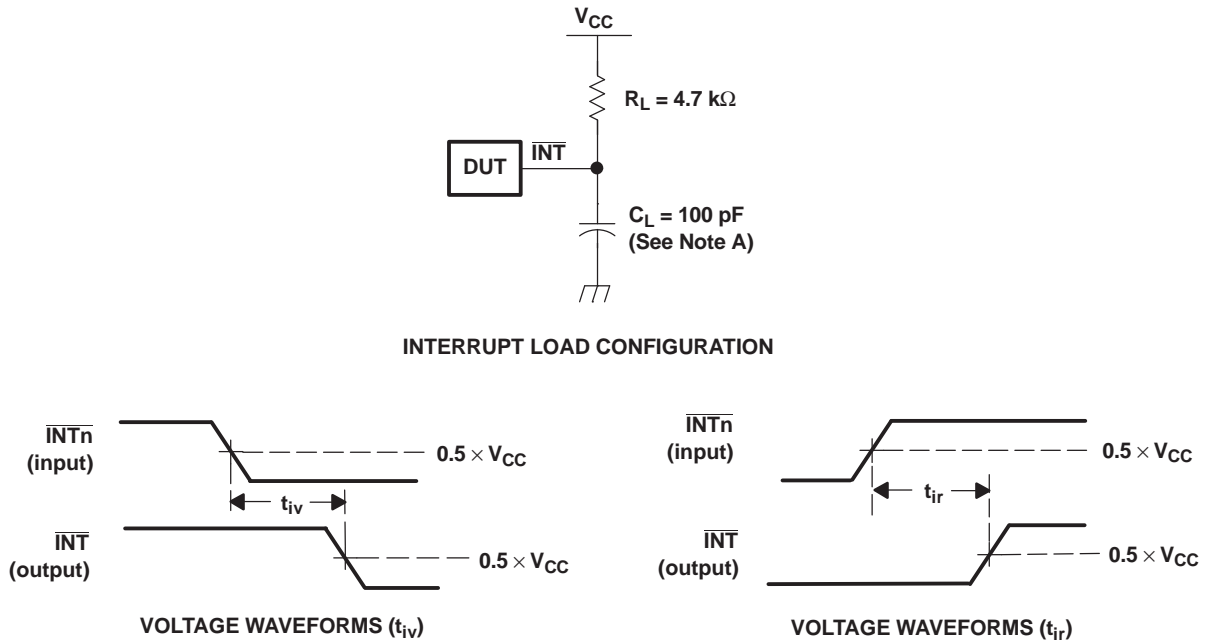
$V_{CC}$

$R_L = 4.7\ k\Omega$

DUT

$\overline{INT}$

$C_L = 100\ pF$
(See Note A)

INTERRUPT LOAD CONFIGURATION

$\overline{INTn}$
(input)

$0.5 \times V_{CC}$

$t_{iv}$

$\overline{INT}$
(output)

$0.5 \times V_{CC}$

VOLTAGE WAVEFORMS ($t_{iv}$)

$\overline{INTn}$
(input)

$0.5 \times V_{CC}$

$t_{ir}$

$\overline{INT}$
(output)

$0.5 \times V_{CC}$

VOLTAGE WAVEFORMS ($t_{ir}$)